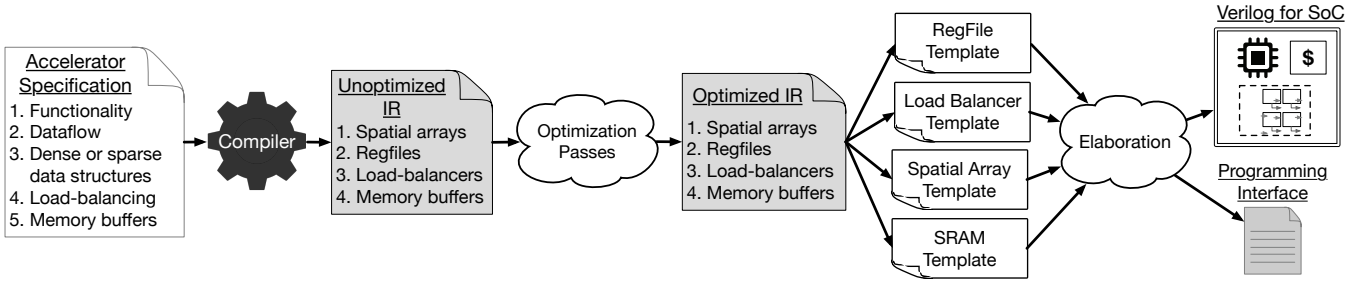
Accelerator Specification
1. Functionality
2. Dataflow
3. Dense or sparse data structures
4. Load-balancing
5. Memory buffers

Compiler

Unoptimized IR
1. Spatial arrays
2. Regfiles
3. Load-balancers
4. Memory buffers

Optimization Passes

Optimized IR
1. Spatial arrays
2. Regfiles
3. Load-balancers
4. Memory buffers

RegFile Template

Load Balancer Template

Spatial Array Template

SRAM Template

Elaboration

Verilog for SoC

$

Programming Interface